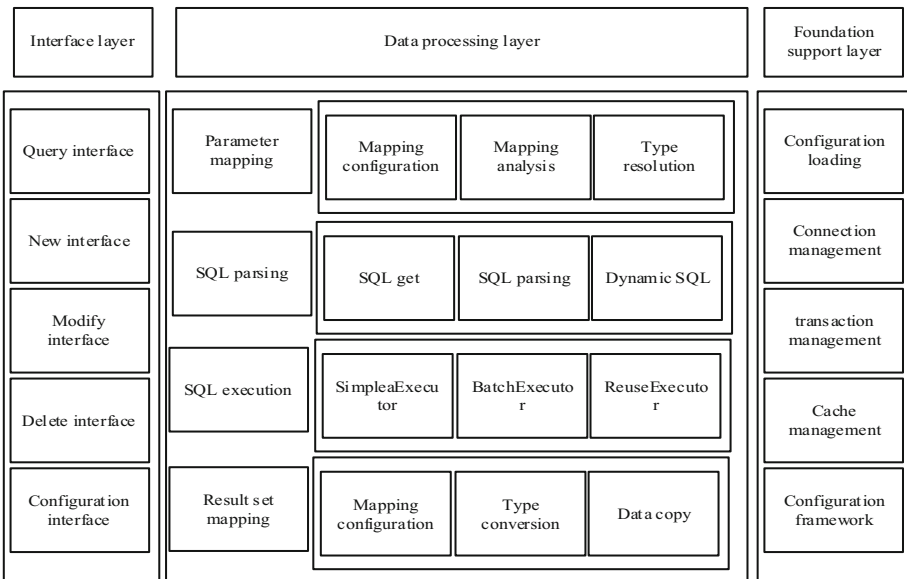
Interface layer

Data processing layer

Foundation support layer

Query interface

New interface

Modify interface

Delete interface

Configuration interface

Parameter mapping

Mapping configuration

Mapping analysis

Type resolution

SQL parsing

SQL get

SQL parsing

Dynamic SQL

SQL execution

SimpleaExecu tor

BatchExecuto r

ReuseExecuto r

Result set mapping

Mapping configuration

Type conversion

Data copy

Configuration loading

Connection management

transaction management

Cache management

Configuration framework